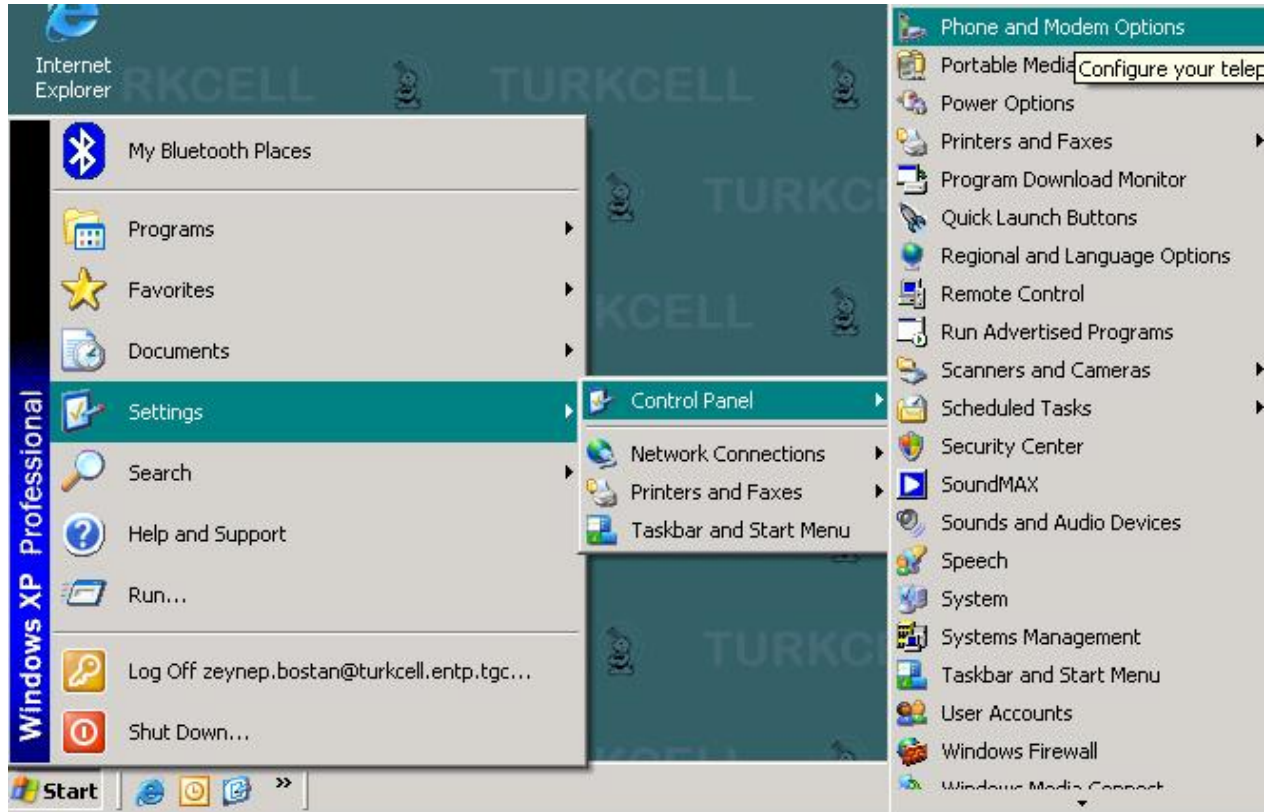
Internet Explorer

RKCELL TURKCELL TURKC KCELL TURKC

My Bluetooth Places
Programs
Favorites
Documents
Settings
Search
Help and Support
Run...
Log Off zeynep.bostan@turkcell.entp.tgc...
Shut Down...

Windows XP Professional

Start »

Control Panel
Network Connections
Printers and Faxes
Taskbar and Start Menu

Phone and Modem Options
Portable Media
Configure your telep
Power Options
Printers and Faxes
Program Download Monitor
Quick Launch Buttons
Regional and Language Options
Remote Control
Run Advertised Programs
Scanners and Cameras
Scheduled Tasks
Security Center
SoundMAX
Sounds and Audio Devices
Speech
System
Systems Management
Taskbar and Start Menu
User Accounts
Windows Firewall
Windows Media Connect